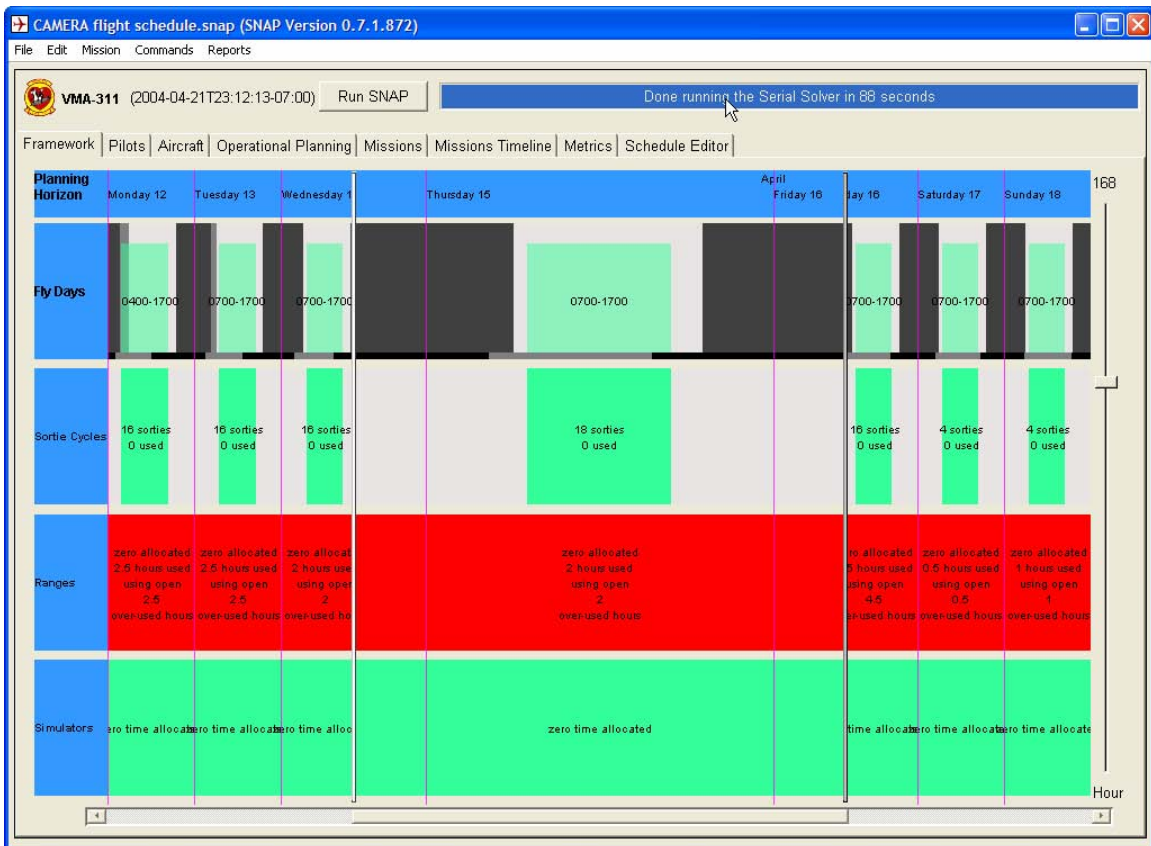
CAMERA flight schedule.snap (SNAP Version 0.7.1.872)

File Edit Mission Commands Reports

VMA-311 (2004-04-21T23:12:13-07:00) Run SNAP Done running the Serial Solver in 88 seconds

Framework | Pilots | Aircraft | Operational Planning | Missions | Missions Timeline | Metrics | Schedule Editor

Planning Horizon Monday 12 Tuesday 13 Wednesday 1 Thursday 15 April Friday 16 day 16 Saturday 17 Sunday 18 168

Fly Days 0400-1700 0700-1700 0700-1700 0700-1700 0700-1700 0700-1700 0700-1700

Sortie Cycles 16 sorties 0 used 16 sorties 0 used 16 sorties 0 used 18 sorties 0 used 16 sorties 0 used 4 sorties 0 used 4 sorties 0 used

Ranges zero allocated 2.5 hours used using open 2.5 over-used hours zero allocated 2.5 hours used using open 2.5 over-used hours zero allocat 2 hours use using oper 2 over-used ho zero allocated 2 hours used using open 2 over-used hours ro allocated 5 hours used using open 4.5 er-used hours zero allocated 0.5 hours used using open 0.5 over-used hours zero allocated 1 hours used using open 1 over-used hours

Simulators ero time allocate ero time allocate ero time alloc zero time allocated time allocate ero time allocate ero time allocate

Hour